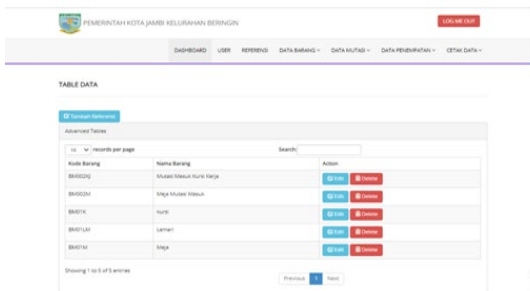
PEMERINTAH KOTA JAMBI KELURAHAN BERINGIN

LOG ME OUT

DASHBOARD USER REFERENSI DATA BARANG DATA MUTASI DATA PENEMPATAN CETAK DATA

TABLE DATA

Tambah Referensi

Advanced Tables

10 records per page

Search:

| Kode Barang | Nama Barang | Action |
|---|---|---|
| BM002KJ | Mutasi Masuk Kursi Kerja | Edit Delete |
| BM002M | Meja Mutasi Masuk | Edit Delete |
| BM01K | kursi | Edit Delete |
| BM01LM | Lemari | Edit Delete |
| BM01M | Meja | Edit Delete |

Showing 1 to 5 of 5 entries

Previous 1 Next